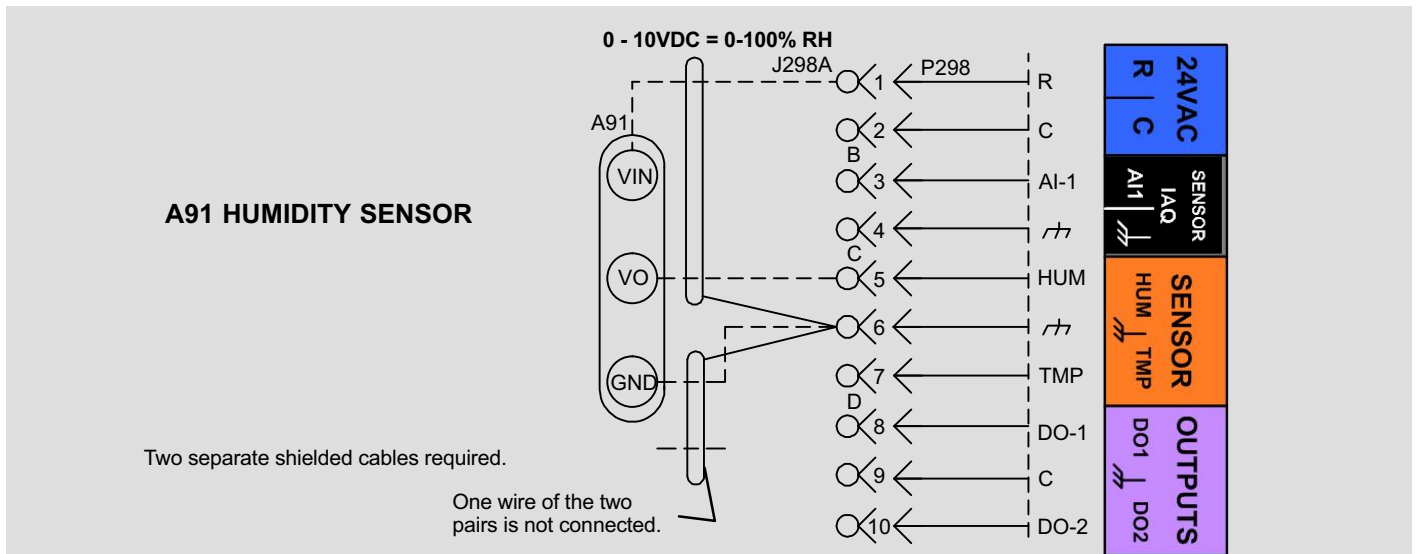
0 - 10VDC = 0-100% RH

J298A

P298

A91

VIN

VO

GND

A91 HUMIDITY SENSOR

1 R
2 C
B
3 AI-1
4
C
5 HUM
6
7 TMP
D
8 DO-1
9 C
10 DO-2

24VAC
R C

SENSOR IAQ
AI1

SENSOR
HUM TMP

OUTPUTS
DO1 DO2

Two separate shielded cables required.

One wire of the two pairs is not connected.